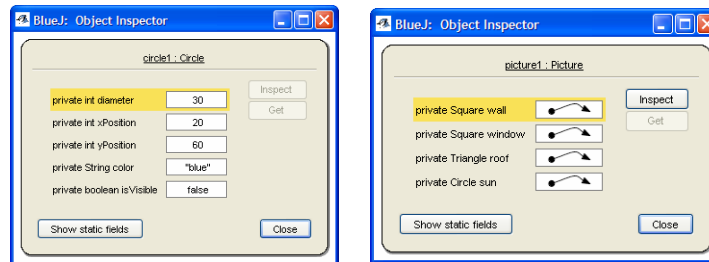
BlueJ: Object Inspector

circle1 : Circle

| | |
|---|---|
| private int diameter | 30 |
| private int xPosition | 20 |
| private int yPosition | 60 |
| private String color | "blue" |
| private boolean isVisible | false |

Inspect
Get

Show static fields
Close

BlueJ: Object Inspector

picture1 : Picture

private Square wall
private Square window
private Triangle roof
private Circle sun

Inspect
Get

Show static fields
Close